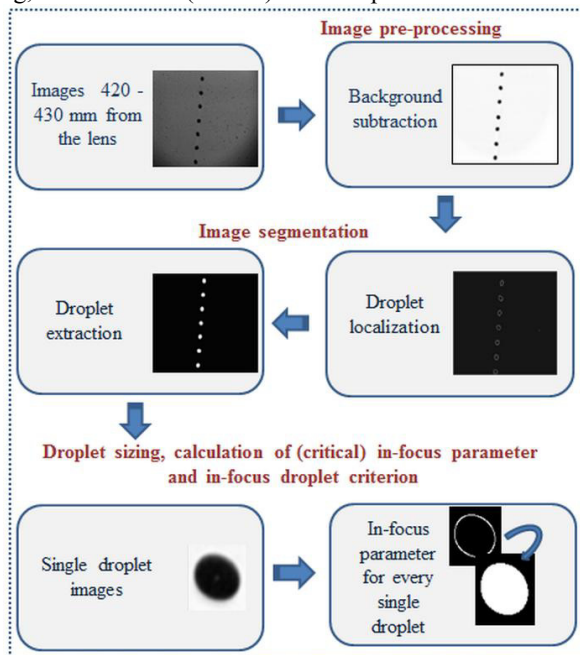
Image pre-processing

Images 420 - 430 mm from the lens

Background subtraction

Image segmentation

Droplet extraction

Droplet localization

Droplet sizing, calculation of (critical) in-focus parameter and in-focus droplet criterion

Single droplet images

In-focus parameter for every single droplet